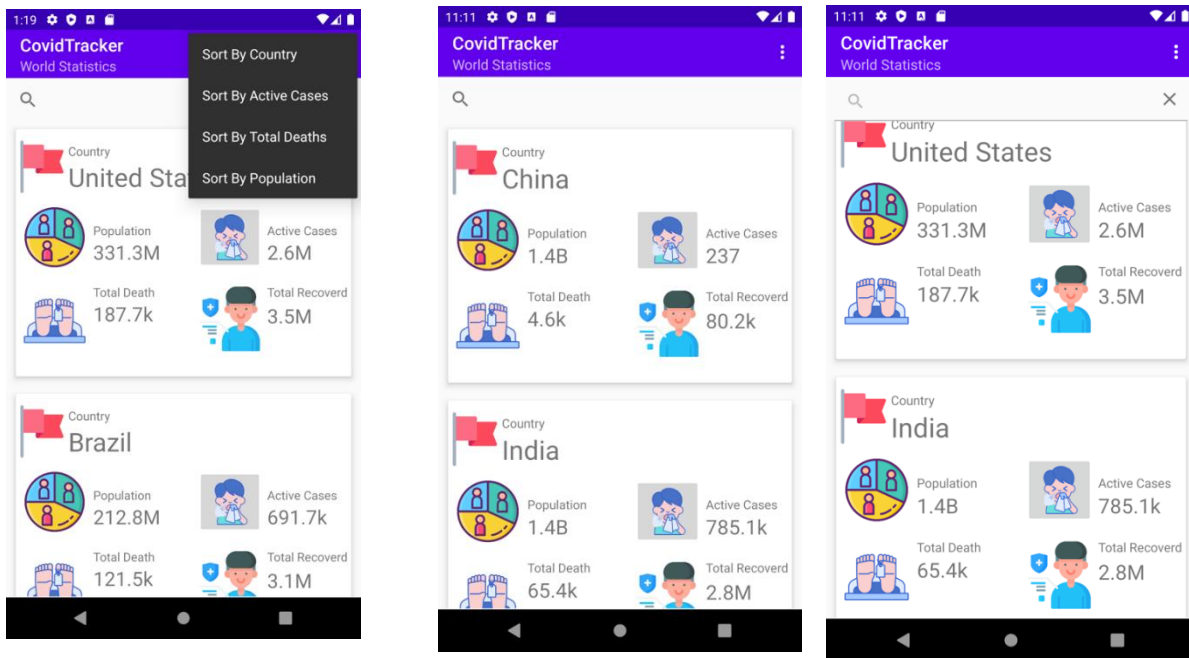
1:19

CovidTracker
World Statistics

Sort By Country
Sort By Active Cases
Sort By Total Deaths
Sort By Population

Country
United Sta

Population
331.3M

Active Cases
2.6M

Total Death
187.7k

Total Recoverd
3.5M

Country
Brazil

Population
212.8M

Active Cases
691.7k

Total Death
121.5k

Total Recoverd
3.1M

11:11

CovidTracker
World Statistics

Country
China

Population
1.4B

Active Cases
237

Total Death
4.6k

Total Recoverd
80.2k

Country
India

Population
1.4B

Active Cases
785.1k

Total Death
65.4k

Total Recoverd
2.8M

11:11

CovidTracker
World Statistics

Country
United States

Population
331.3M

Active Cases
2.6M

Total Death
187.7k

Total Recoverd
3.5M

Country
India

Population
1.4B

Active Cases
785.1k

Total Death
65.4k

Total Recoverd
2.8M